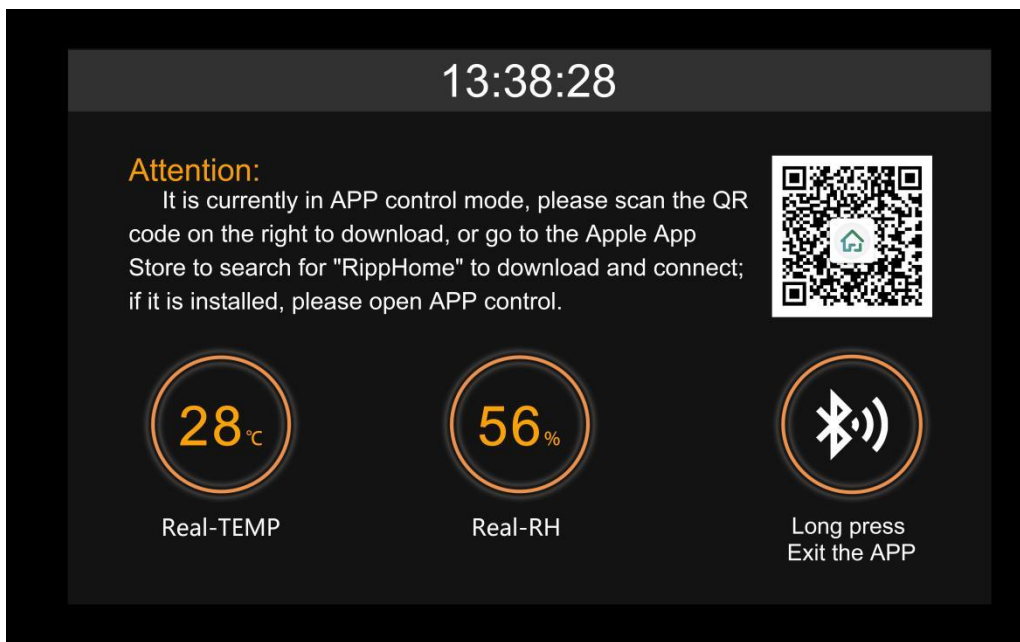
13:38:28

Attention:
It is currently in APP control mode, please scan the QR code on the right to download, or go to the Apple App Store to search for "RippHome" to download and connect; if it is installed, please open APP control.

28℃
Real-TEMP

56%
Real-RH

Long press
Exit the APP